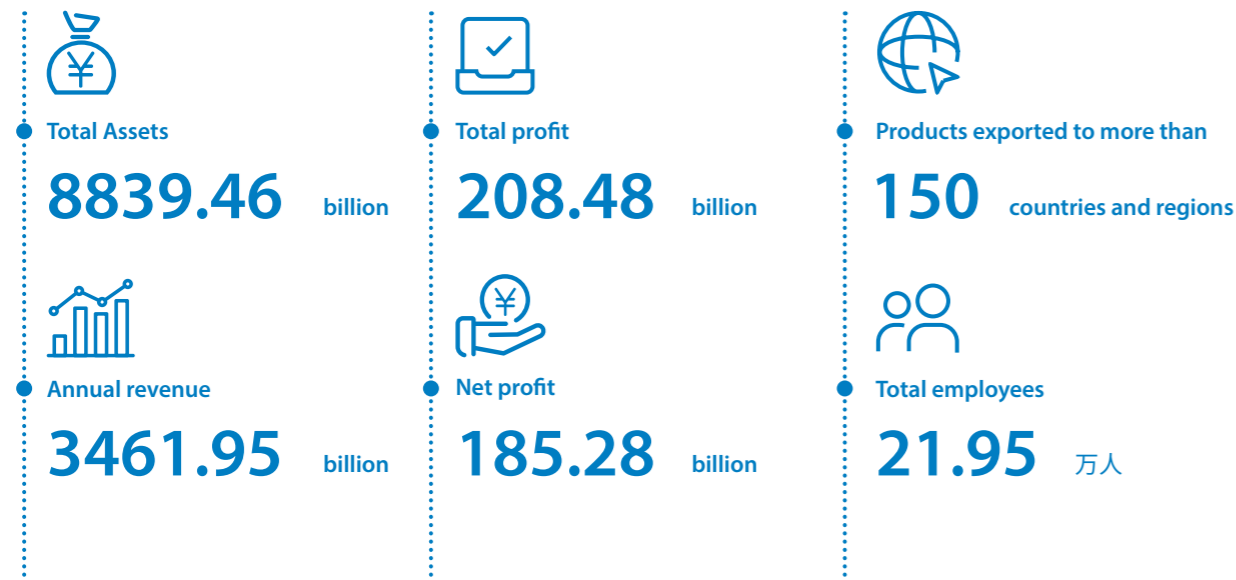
¥

Total Assets

8839.46 billion

Annual revenue

3461.95 billion

Total profit

208.48 billion

¥

Net profit

185.28 billion

Products exported to more than

150 countries and regions

Total employees

21.95 万人